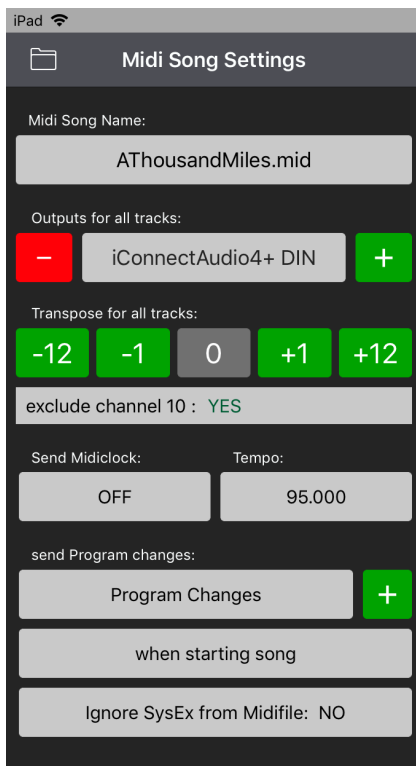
iPad

Midi Song Settings

Midi Song Name:

AThousandMiles.mid

Outputs for all tracks:

−

iConnectAudio4+ DIN

+

Transpose for all tracks:

-12

-1

0

+1

+12

exclude channel 10 : YES

Send Midiclock:

Tempo:

OFF

95.000

send Program changes:

Program Changes

+

when starting song

Ignore SysEx from Midifile: NO